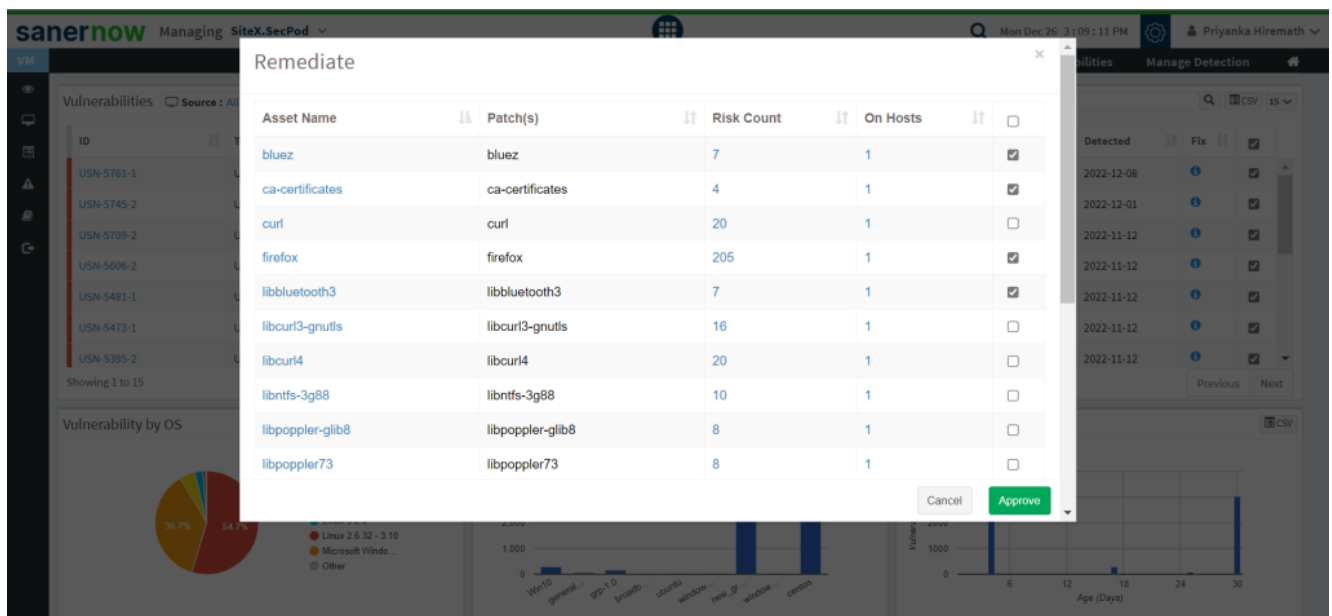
sanernow Managing SiteX.SecPod

Mon Dec 26 3:09:11 PM Priyanka Hiremath

VM

bilities Manage Detection

Vulnerabilities Source : All

| ID | Detected | Fix |
|---|---|---|
| USN-5761-1 | 2022-12-08 | |
| USN-5745-2 | 2022-12-01 | |
| USN-5709-2 | 2022-11-12 | |
| USN-5606-2 | 2022-11-12 | |
| USN-5481-1 | 2022-11-12 | |
| USN-5473-1 | 2022-11-12 | |
| USN-5395-2 | 2022-11-12 | |

Showing 1 to 15

Previous Next

Vulnerability by OS

36.7% 54.7%

Linux 2.6.32 - 3.10
Microsoft Windo...
Other

2,000
1,000
0
Win10 general... grp-1.0 broadb... ubuntu window... new_gr... window... centos

2000
1000
0
6 12 18 24 30
Age (Days)

Remediate

| Asset Name | Patch(s) | Risk Count | On Hosts | |
|---|---|---|---|---|
| bluez | bluez | 7 | 1 | ☑ |
| ca-certificates | ca-certificates | 4 | 1 | ☑ |
| curl | curl | 20 | 1 | ☐ |
| firefox | firefox | 205 | 1 | ☑ |
| libbluetooth3 | libbluetooth3 | 7 | 1 | ☑ |
| libcurl3-gnutls | libcurl3-gnutls | 16 | 1 | ☐ |
| libcurl4 | libcurl4 | 20 | 1 | ☐ |
| libntfs-3g88 | libntfs-3g88 | 10 | 1 | ☐ |
| libpoppler-glib8 | libpoppler-glib8 | 8 | 1 | ☐ |
| libpoppler73 | libpoppler73 | 8 | 1 | ☐ |

Cancel Approve